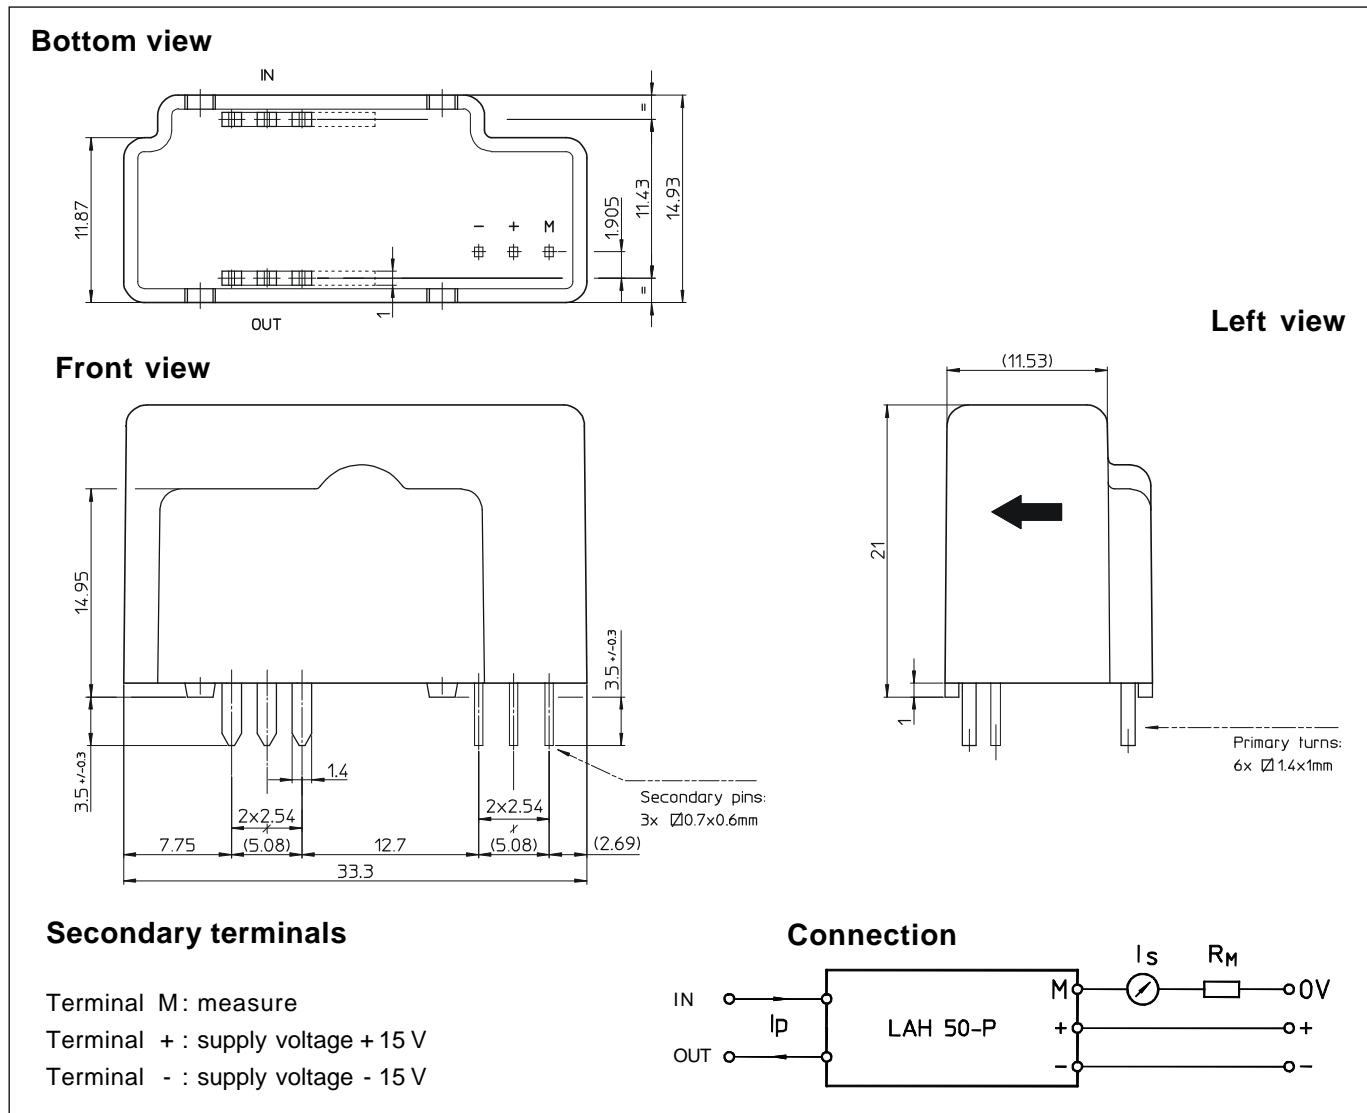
Bottom view

IN

=

11.87

11.43

14.93

1.905

- + M

=

1

OUT

Left view

Front view

(11.53)

21

1

Primary turns:
6x ⌀1.4x1mm

14.95

3.5 +/-0.3

3.5 +/-0.3

1.4

2x2.54

2x2.54

Secondary pins:
3x ⌀0.7x0.6mm

7.75

(5.08)

12.7

(5.08)

(2.69)

33.3

Secondary terminals

Terminal M: measure

Terminal + : supply voltage + 15 V

Terminal - : supply voltage - 15 V

Connection

IN

OUT

Ip

LAH 50-P

M

+

-

$I_S$

$R_M$

0V

+

-